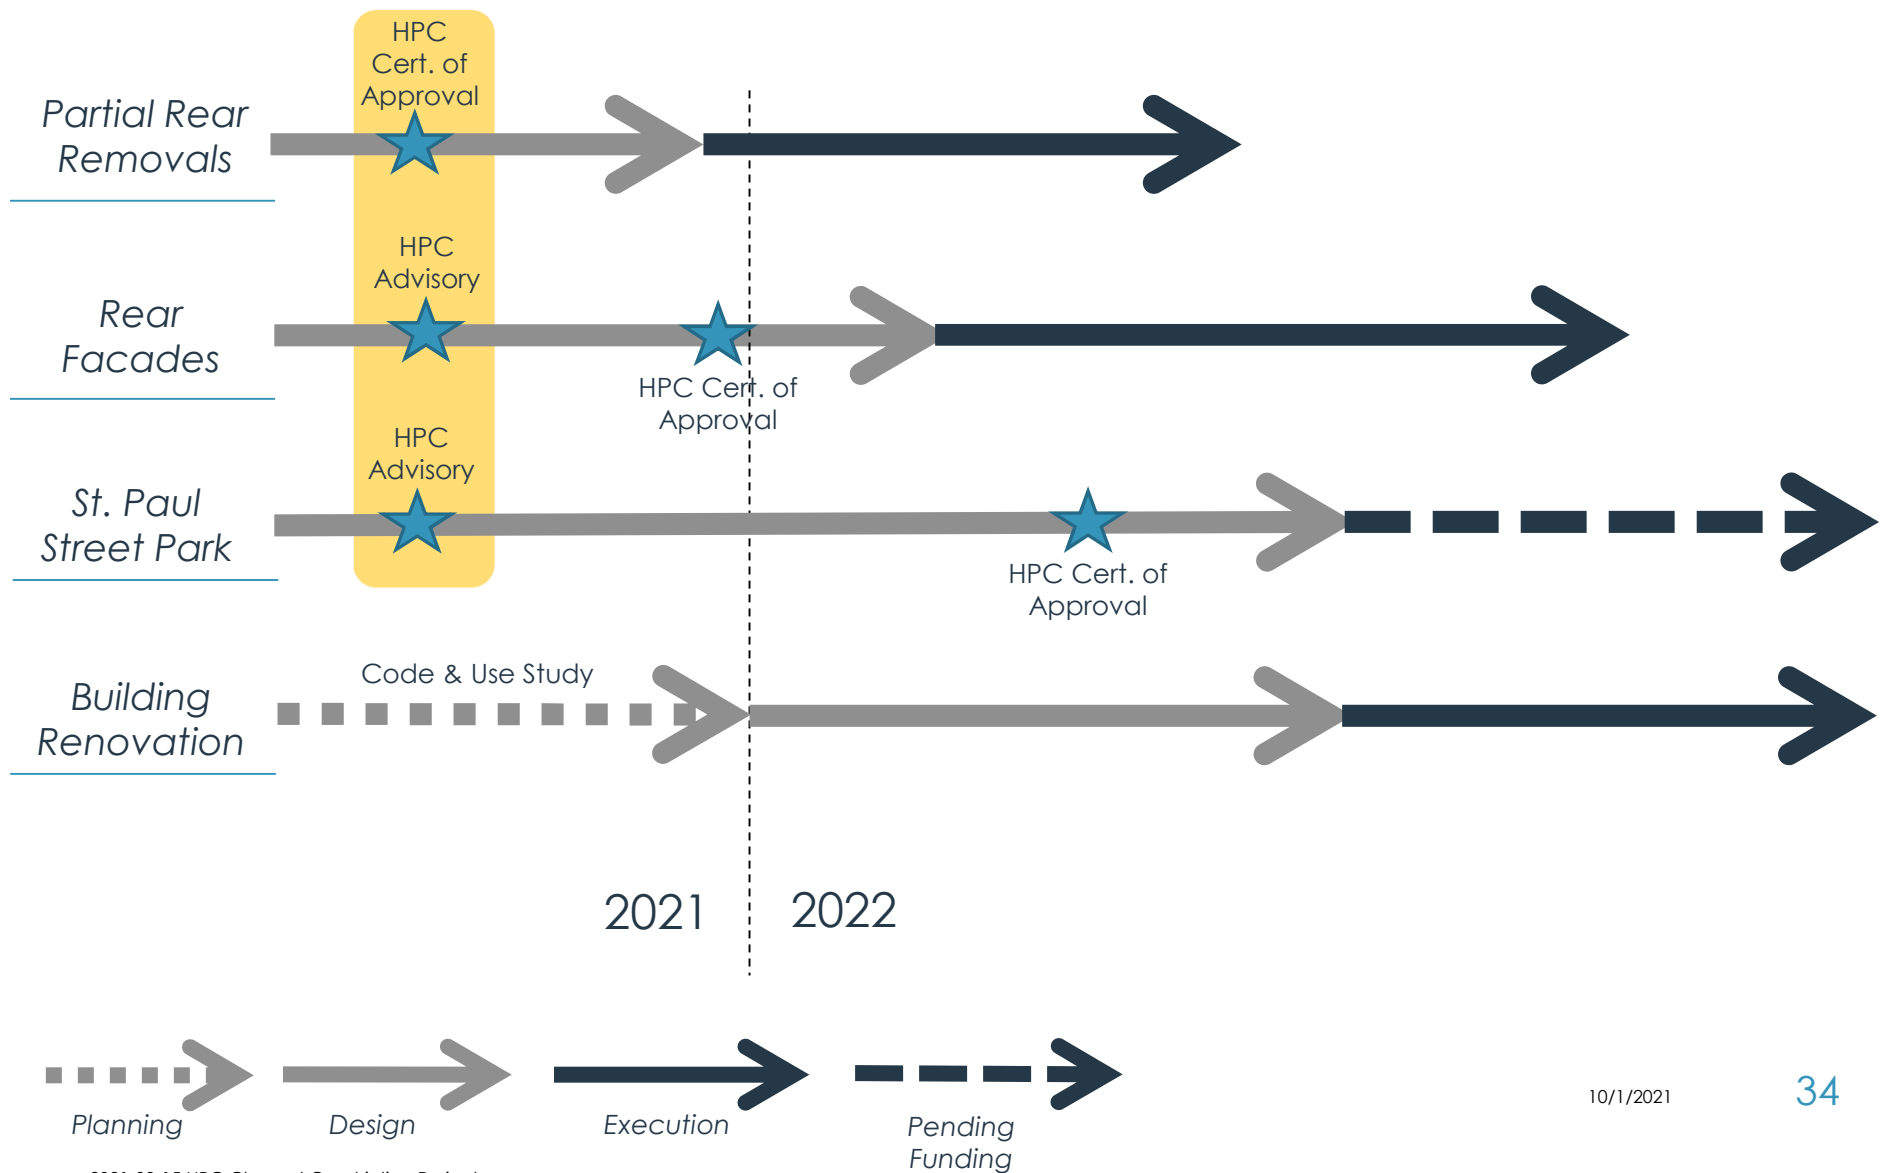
HPC Cert. of Approval

Partial Rear Removals

HPC Advisory

Rear Facades

HPC Cert. of Approval

HPC Advisory

St. Paul Street Park

HPC Cert. of Approval

Code & Use Study

Building Renovation

2021

2022

Planning

Design

Execution

Pending Funding

10/1/2021

34

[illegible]